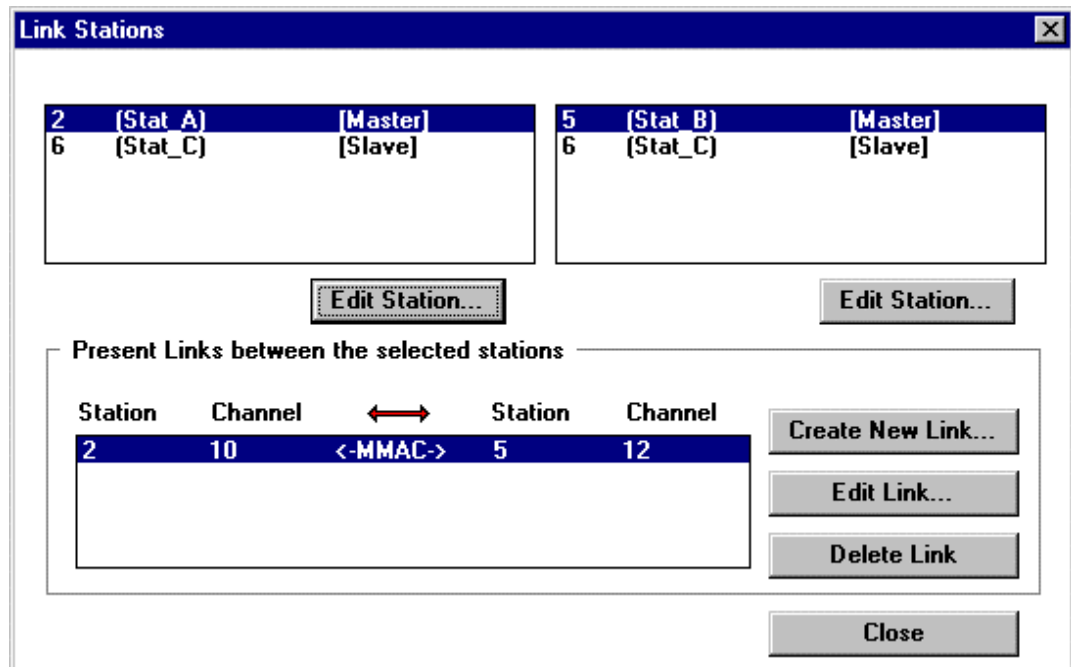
Link Stations

| | | |
|---|---|---|
| 2 | (Stat_A) | [Master] |
| 6 | (Stat_C) | [Slave] |

| | | |
|---|---|---|
| 5 | (Stat_B) | [Master] |
| 6 | (Stat_C) | [Slave] |

Edit Station...

Edit Station...

Present Links between the selected stations

| Station | Channel | | Station | Channel |
|---|---|---|---|---|
| 2 | 10 | <-MMAC-> | 5 | 12 |

Create New Link...

Edit Link...

Delete Link

Close